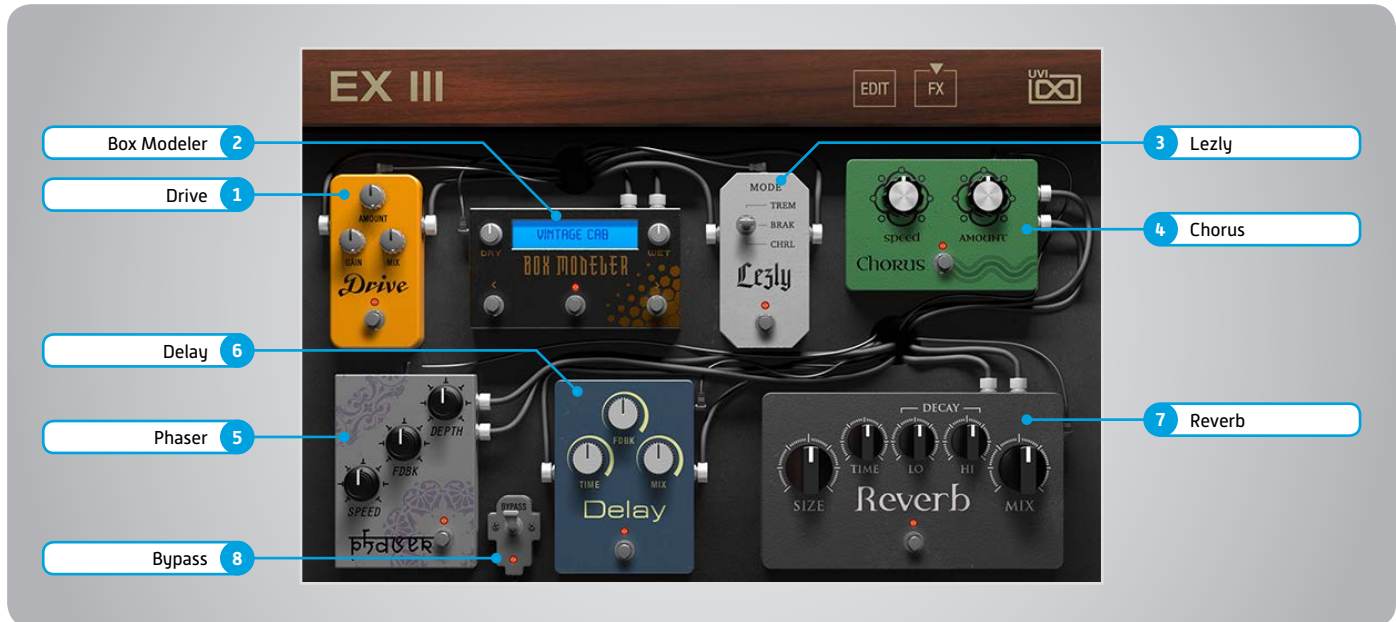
EX III

EDIT

FX

UVI

Box Modeler 2

Drive 1

3 Lezly

4 Chorus

AMOUNT

GAIN

MIX

Drive

VINTAGE CAB

DRY

WET

BOX MODELER

MODE

TREM

BRAK

CHRL

Lezly

speed

AMOUNT

Chorus

Delay 6

Phaser 5

Bypass 8

7 Reverb

DEPTH

FDBK

SPEED

phaser

BYPASS

FDBK

TIME

MIX

Delay

DECAY

SIZE

TIME

LO

HI

MIX

Reverb